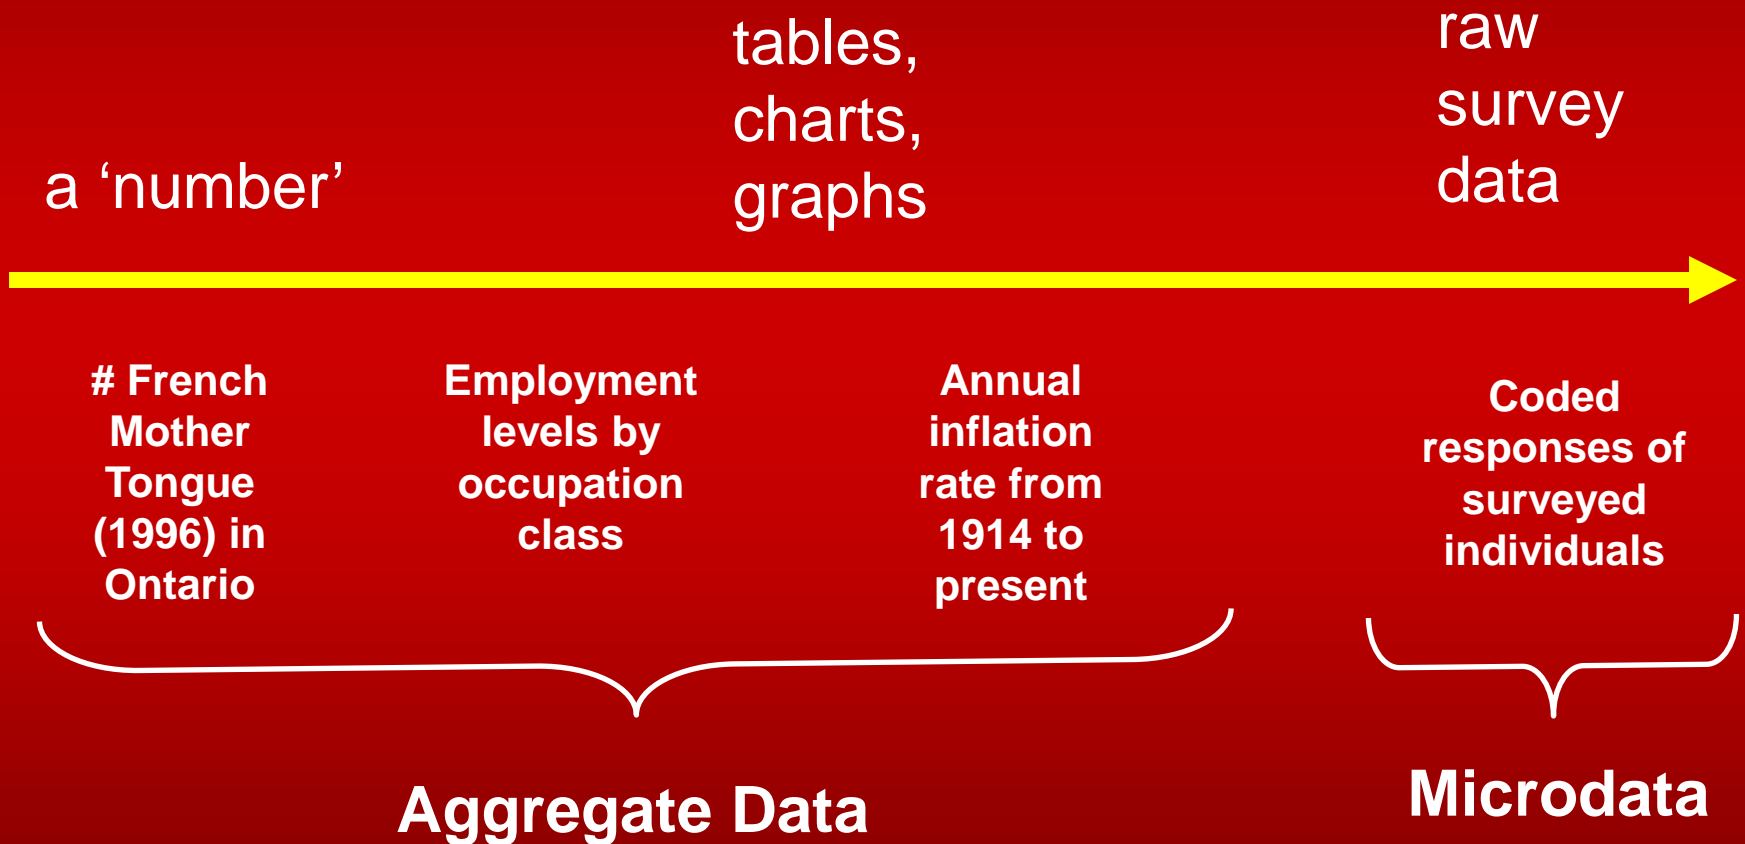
a ‘number’

tables, charts, graphs

raw survey data

# French Mother Tongue (1996) in Ontario

Employment levels by occupation class

Annual inflation rate from 1914 to present

Coded responses of surveyed individuals

Aggregate Data

Microdata